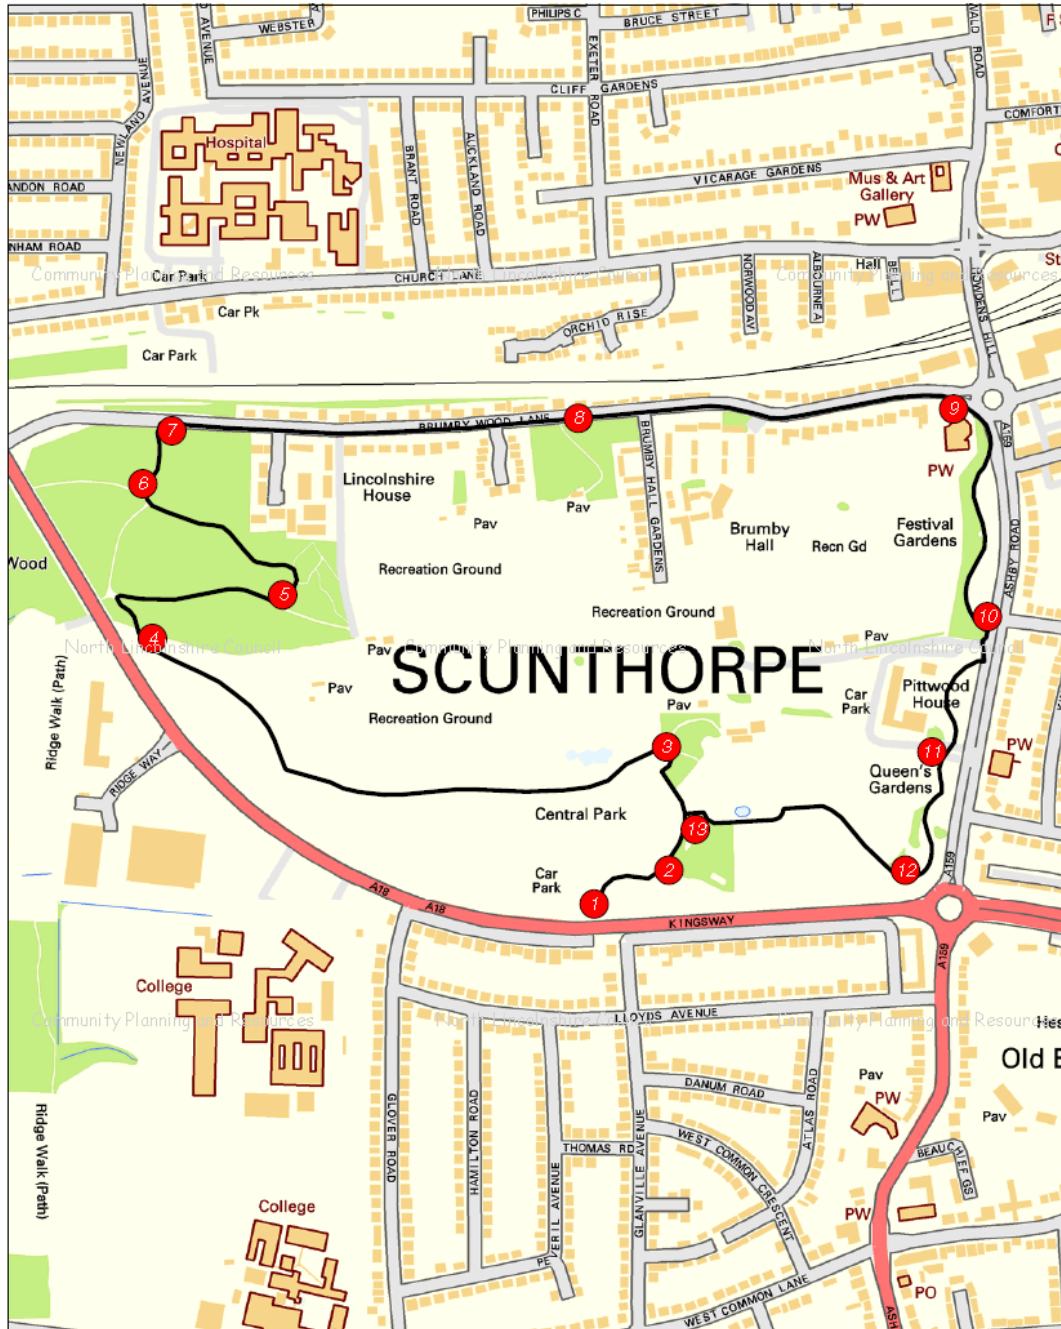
WEBSTER
AVENUE
PHILIPS C
BRUCE STREET
CLIFF GARDENS
EXETER ROAD
VALD ROAD
COMFORT
NEWLAND AVENUE
Hospital
ANDON ROAD
NHAM ROAD
BRANT ROAD
AUCKLAND ROAD
VICARAGE GARDENS
Mus & Art Gallery
PW
Community Planning and Resources
Car Park
CHURCH LANE
North Lincolnshire Council
NORWOOD AV
ALBOURNE A
Hall
BELL
Community Planning and Resources
St
HOWDENS HILL
ORCHID RISE
Car Pk
Car Park
BRUMBY WOOD LANE
7
8
9
6
Lincolnshire House
BRUMBY HALL GARDENS
PW
A159
ASHBY ROAD
Pav
Pav
Brumby Hall
Recn Gd
Festival Gardens
Wood
Recreation Ground
5
Recreation Ground
10
4
North Lincolnshire Council
Pav
Community Planning and Resources
Pav
North Lincolnshire Council
SCUNTHORPE
Ridge Walk (Path)
Pav
Pav
Car Park
Pittwood House
Recreation Ground
3
11
PW
RIDGE WAY
Queen's Gardens
Central Park
13
Car Park
2
12
1
A18
A18
KINGSWAY
A159
College
Community Planning and Resources
North Lincolnshire Council
LLOYDS AVENUE
Community Planning and Resources
Hes
Old E
Pav
PW
Pav
DANUM ROAD
ATLAS ROAD
GLOVER ROAD
HAMILTON ROAD
THOMAS RD
WEST COMMON CRESCENT
BEAUCHIEF GS
Ridge Walk (Path)
College
VERIL AVENUE
PE
GLANVILLE AVENUE
PW
PO
WEST COMMON LANE
ASH